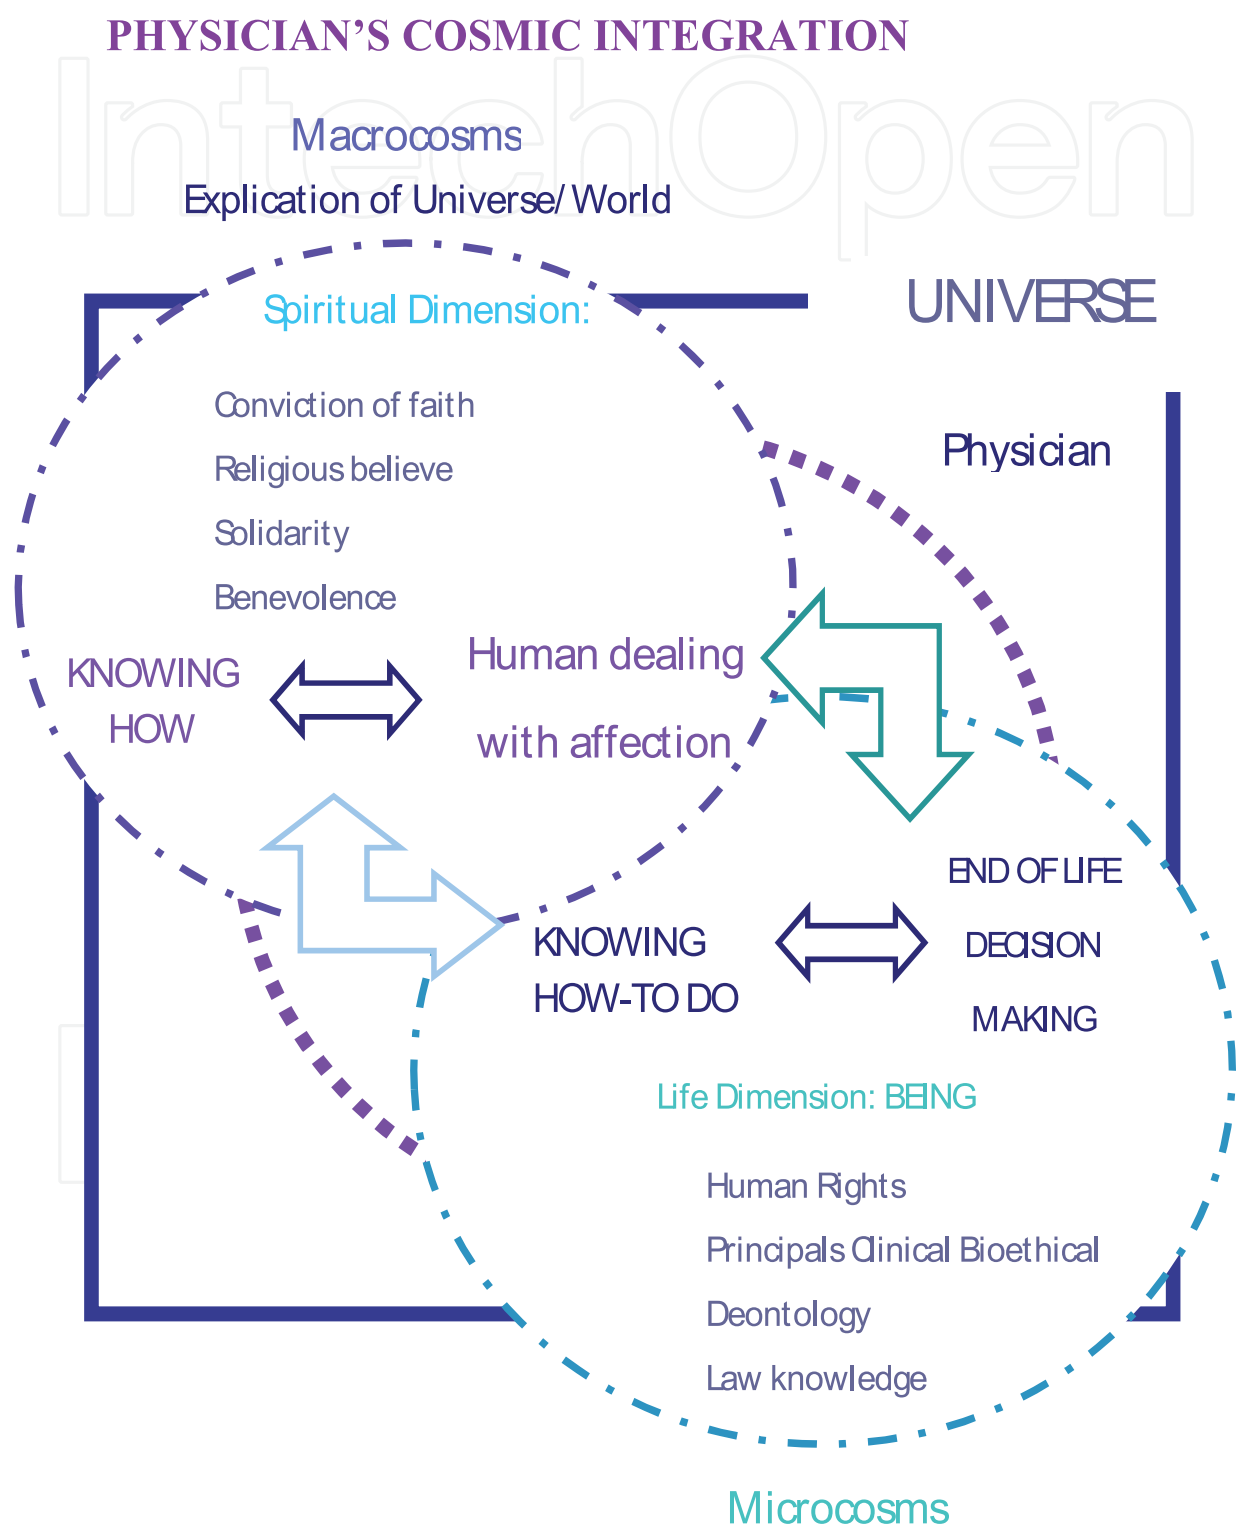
PHYSICIAN'S COSMIC INTEGRATION

IntechOpen

Macrocosms

Explication of Universe/ World

UNIVERSE

Spiritual Dimension:

Conviction of faith

Religious believe

Solidarity

Benevolence

Physician

KNOWING HOW

Human dealing with affection

KNOWING HOW-TO DO

END OF LIFE DECISION MAKING

Life Dimension: BEING

Human Rights

Principals Clinical Bioethical

Deontology

Law knowledge

Microcosms